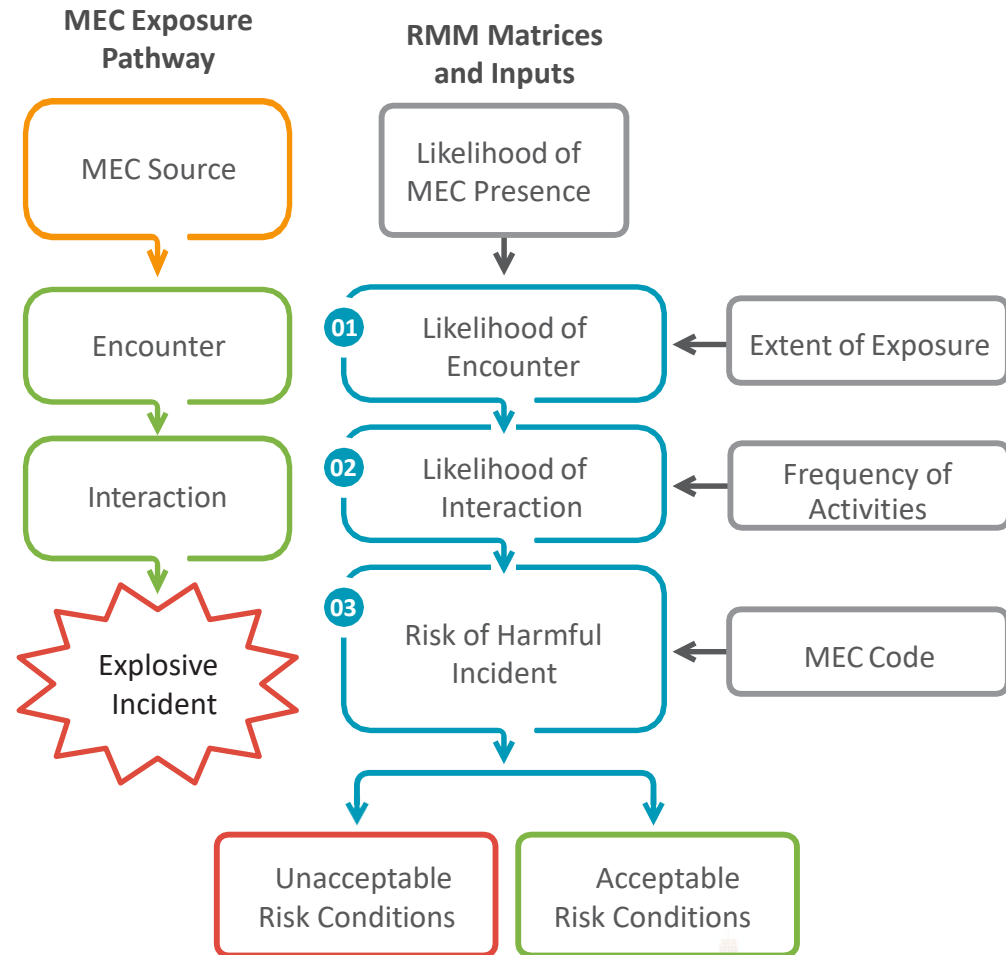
MEC Exposure Pathway

RMM Matrices and Inputs

MEC Source

Likelihood of MEC Presence

Encounter

01 Likelihood of Encounter

Extent of Exposure

Interaction

02 Likelihood of Interaction

Frequency of Activities

Explosive Incident

03 Risk of Harmful Incident

MEC Code

Unacceptable Risk Conditions

Acceptable Risk Conditions